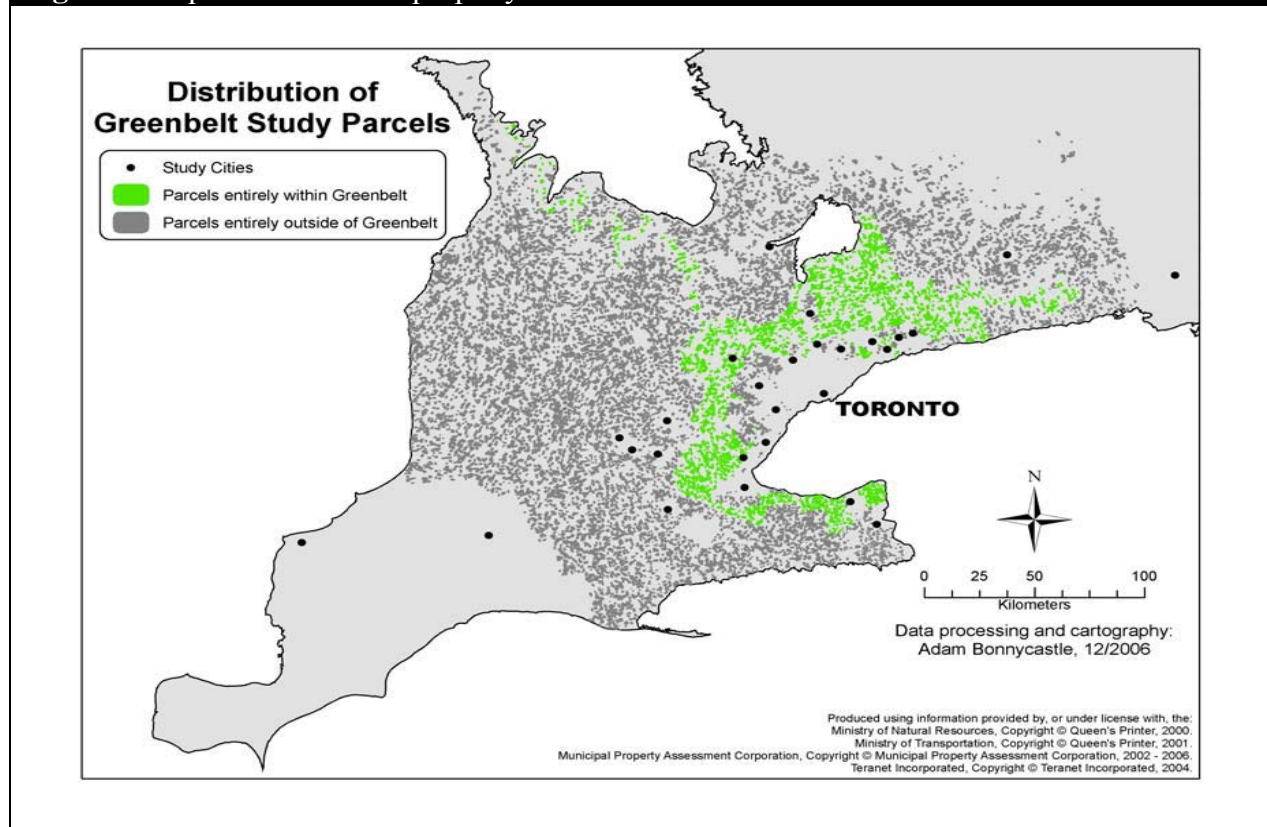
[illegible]

Distribution of Greenbelt Study Parcels

Study Cities
Parcels entirely within Greenbelt
Parcels entirely outside of Greenbelt

TORONTO

N

0 25 50 100
Kilometers

Data processing and cartography:
Adam Bonnycastle, 12/2006

Produced using information provided by, or under license with, the:
Ministry of Natural Resources, Copyright © Queen's Printer, 2000.
Ministry of Transportation, Copyright © Queen's Printer, 2001.
Municipal Property Assessment Corporation, Copyright © Municipal Property Assessment Corporation, 2002 - 2006.
Teranet Incorporated, Copyright © Teranet Incorporated, 2004.